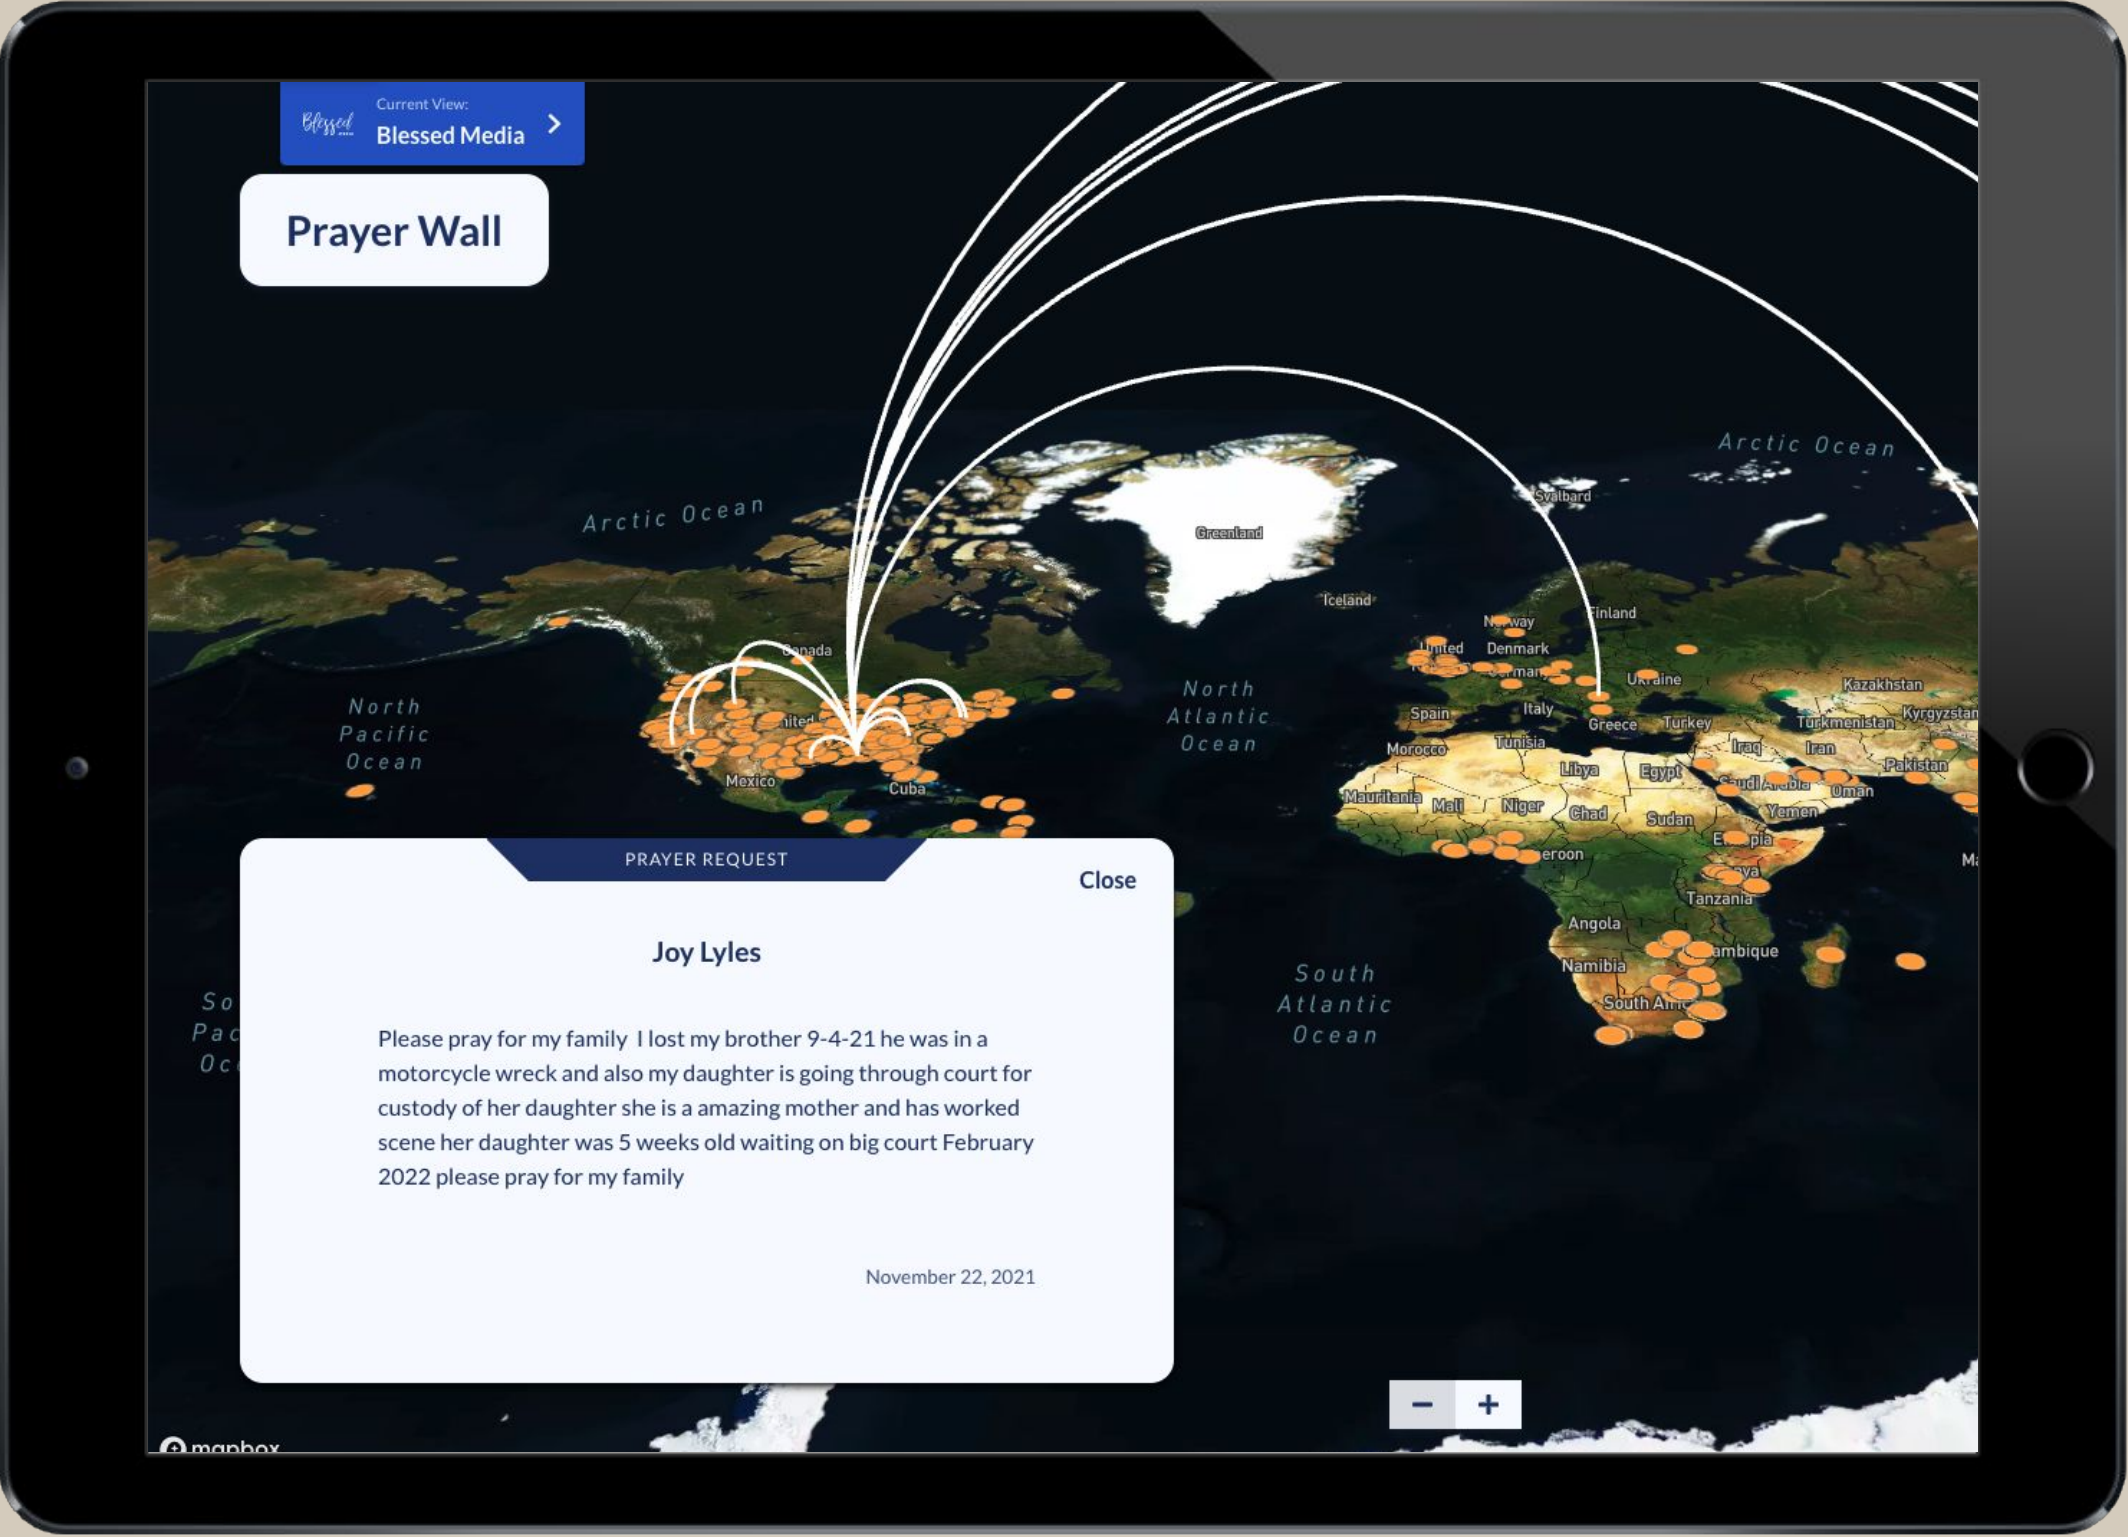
Blessed
Current View:
Blessed Media

Prayer Wall

Arctic Ocean
Arctic Ocean
Greenland
Svalbard
Iceland
Finland
Norway
Denmark
United
Ukraine
Kazakhstan
Canada
North Pacific Ocean
North Atlantic Ocean
Spain
Italy
Greece
Turkey
Turkmenistan
Kyrgyzstan
Morocco
Tunisia
Iraq
Iran
Pakistan
Libya
Egypt
Mexico
Cuba
Mauritania
Mali
Niger
Chad
Sudan
Oman
Yemen
Tanzania
Angola
Namibia
South Atlantic Ocean

PRAYER REQUEST
Close

Joy Lyles

Please pray for my family I lost my brother 9-4-21 he was in a motorcycle wreck and also my daughter is going through court for custody of her daughter she is a amazing mother and has worked scene her daughter was 5 weeks old waiting on big court February 2022 please pray for my family

November 22, 2021

−
+
mapbox